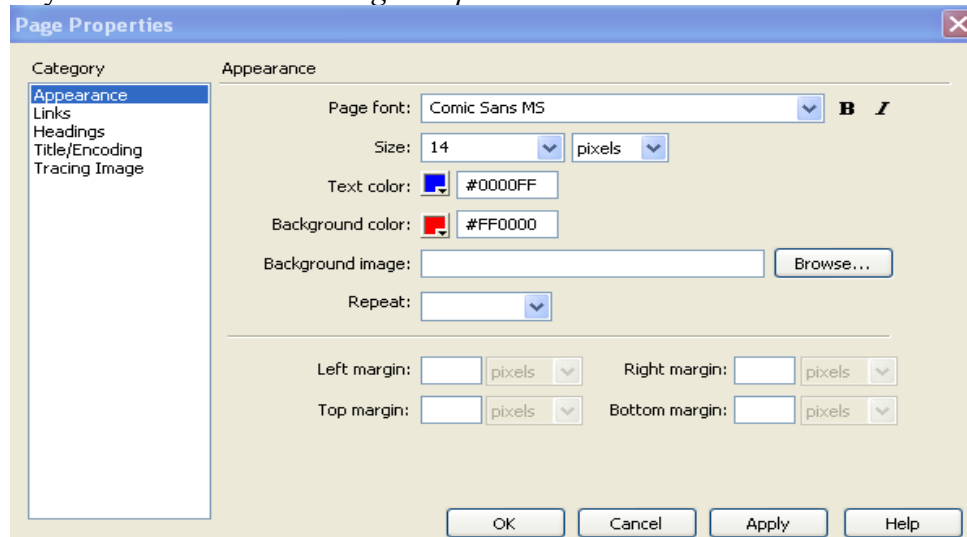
Page Properties

Category

Appearance
Links
Headings
Title/Encoding
Tracing Image

Appearance

Page font: Comic Sans MS B I

Size: 14 pixels

Text color: #0000FF

Background color: #FF0000

Background image: Browse...

Repeat:

Left margin: pixels Right margin: pixels

Top margin: pixels Bottom margin: pixels

OK Cancel Apply Help